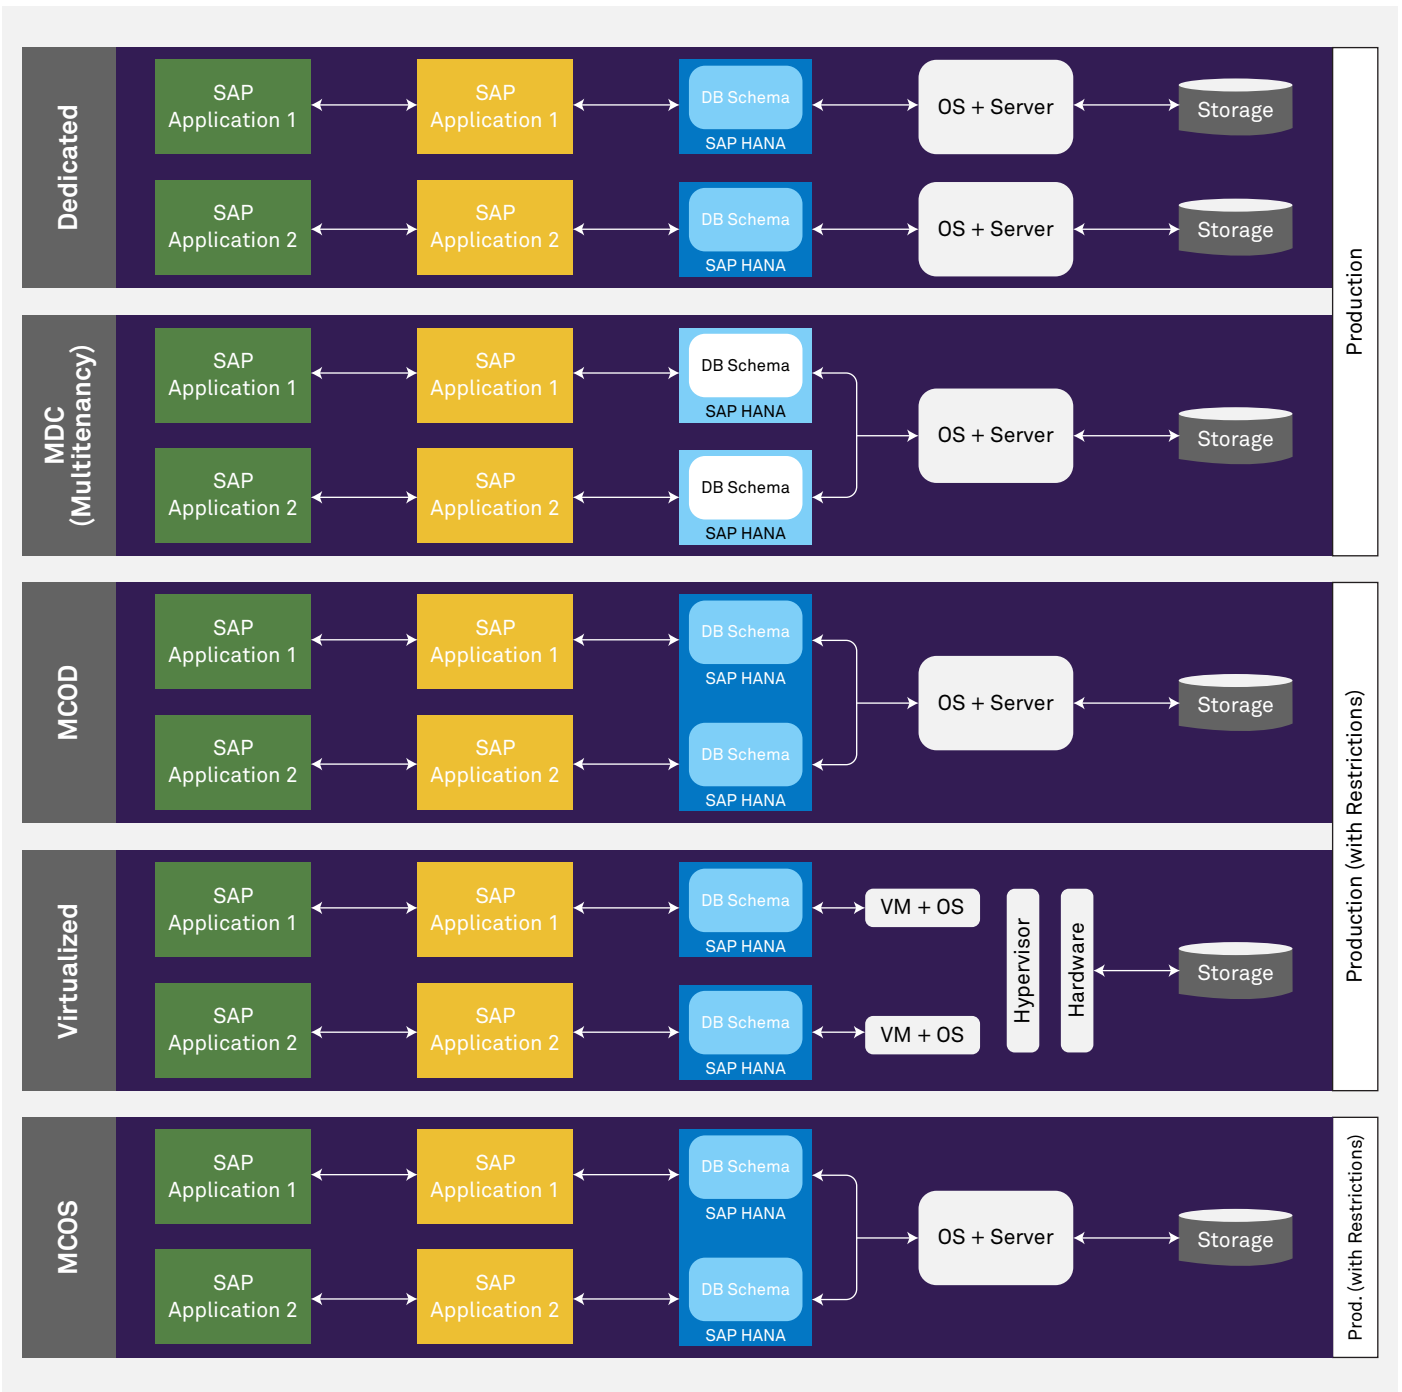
Dedicated

SAP Application 1
SAP Application 1
DB Schema
SAP HANA
OS + Server
Storage

SAP Application 2
SAP Application 2
DB Schema
SAP HANA
OS + Server
Storage

MDC (Multitenancy)

SAP Application 1
SAP Application 1
DB Schema
SAP HANA
OS + Server
Storage

SAP Application 2
SAP Application 2
DB Schema
SAP HANA

Production

MCOD

SAP Application 1
SAP Application 1
DB Schema
SAP HANA
OS + Server
Storage

SAP Application 2
SAP Application 2
DB Schema
SAP HANA

Virtualized

SAP Application 1
SAP Application 1
DB Schema
SAP HANA
VM + OS
Hypervisor
Hardware
Storage

SAP Application 2
SAP Application 2
DB Schema
SAP HANA
VM + OS

Production (with Restrictions)

MCOS

SAP Application 1
SAP Application 1
DB Schema
SAP HANA
OS + Server
Storage

SAP Application 2
SAP Application 2
DB Schema
SAP HANA

Prod. (with Restrictions)